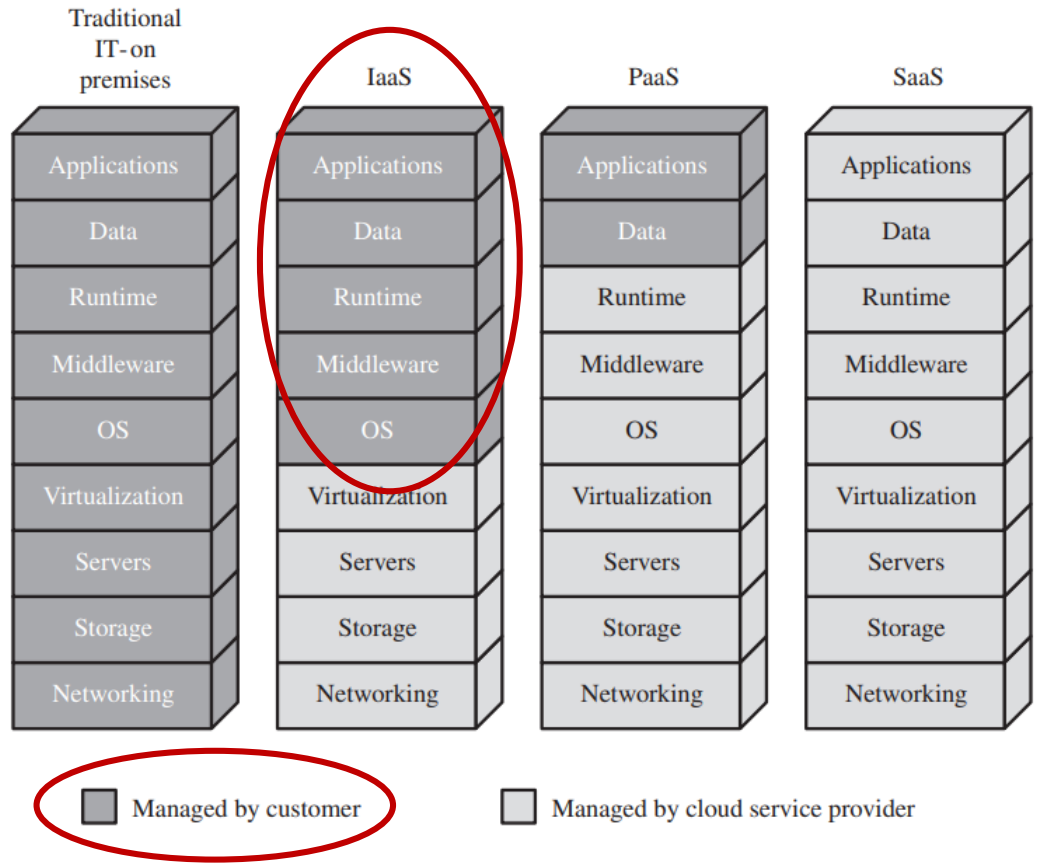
Traditional IT-on premises

Applications
Data
Runtime
Middleware
OS
Virtualization
Servers
Storage
Networking

IaaS

Applications
Data
Runtime
Middleware
OS
Virtualization
Servers
Storage
Networking

PaaS

Applications
Data
Runtime
Middleware
OS
Virtualization
Servers
Storage
Networking

SaaS

Applications
Data
Runtime
Middleware
OS
Virtualization
Servers
Storage
Networking

Managed by customer

Managed by cloud service provider